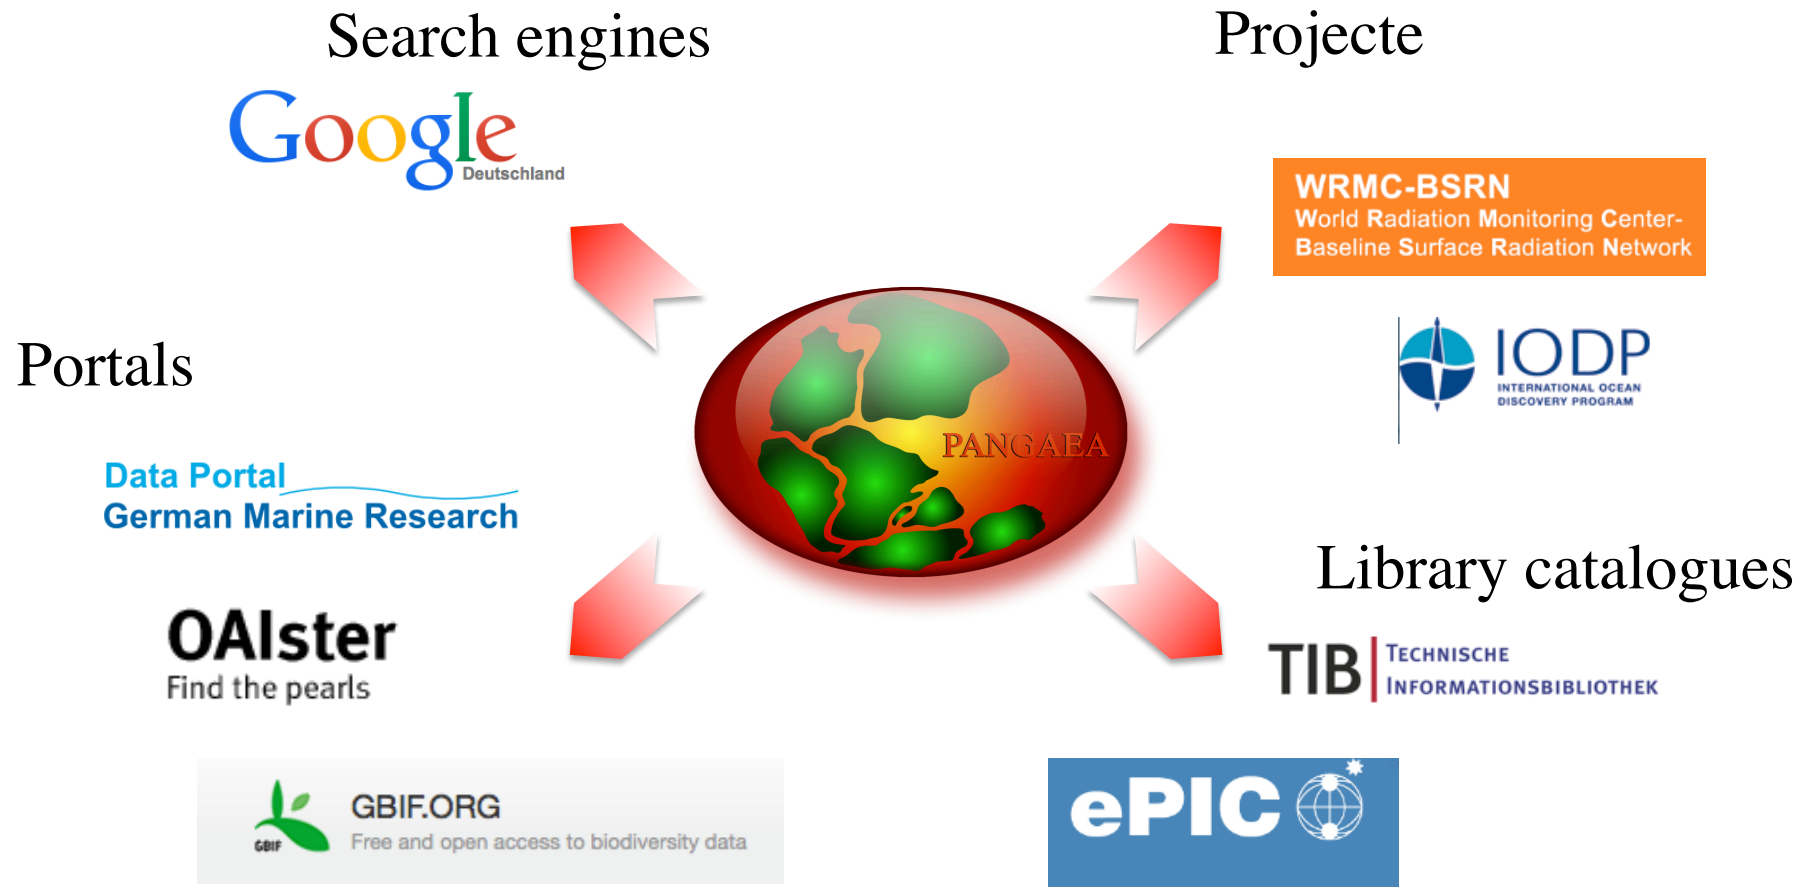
Search engines

Google Deutschland

Projecte

WRMC-BSRN
World Radiation Monitoring Center-
Baseline Surface Radiation Network

Portals

IODP
INTERNATIONAL OCEAN DISCOVERY PROGRAM

PANGAEA

Data Portal
German Marine Research

Library catalogues

OAIster
Find the pearls

TIB TECHNISCHE INFORMATIONSBIBLIOTHEK

GBIF
GBIF.ORG
Free and open access to biodiversity data

ePIC